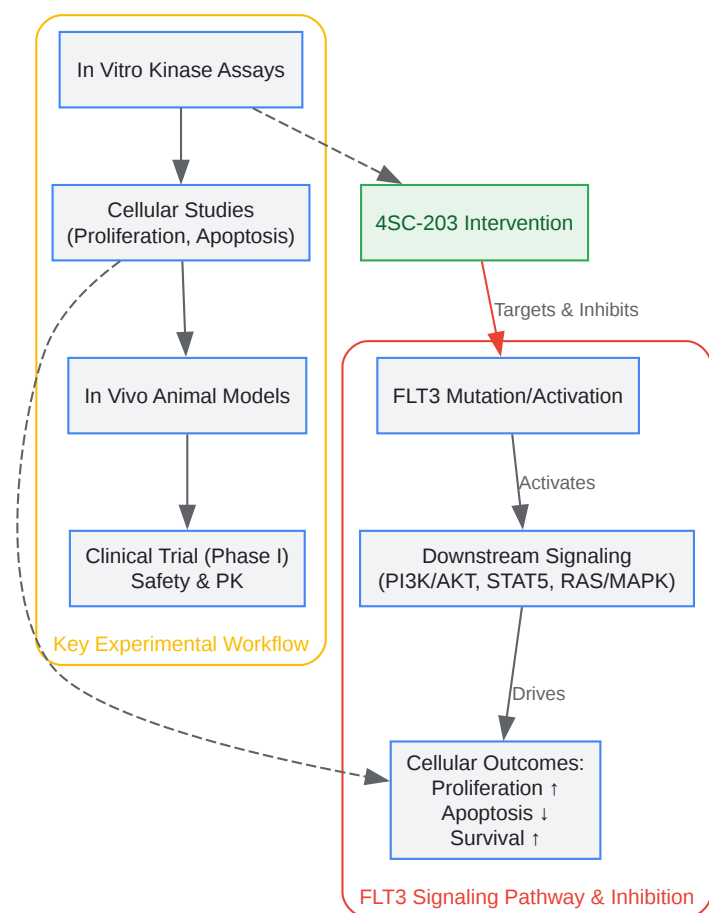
In Vitro Kinase Assays

Cellular Studies (Proliferation, Apoptosis)

In Vivo Animal Models

Clinical Trial (Phase I) Safety & PK

Key Experimental Workflow

4SC-203 Intervention

Targets & Inhibits

FLT3 Mutation/Activation

Activates

Downstream Signaling (PI3K/AKT, STAT5, RAS/MAPK)

Drives

Cellular Outcomes: Proliferation ↑ Apoptosis ↓ Survival ↑

FLT3 Signaling Pathway & Inhibition